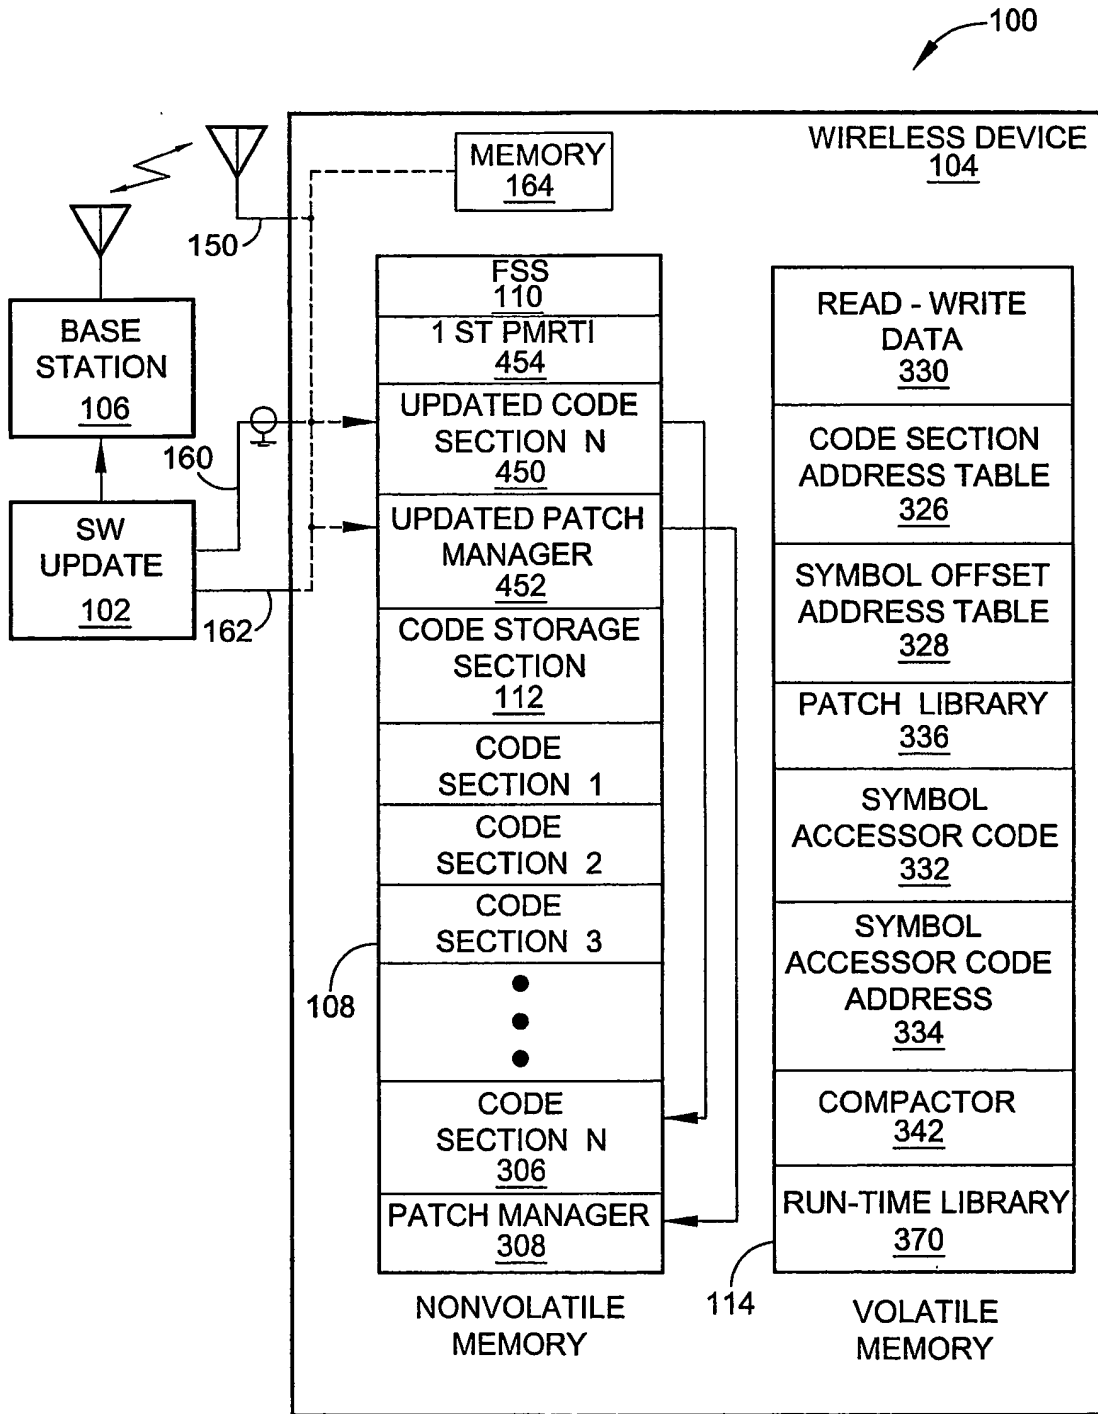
100

WIRELESS DEVICE
104

MEMORY
164

150

BASE STATION
106

160

SW UPDATE
102

162

FSS
110

1 ST PMRTI
454

UPDATED CODE SECTION N
450

UPDATED PATCH MANAGER
452

CODE STORAGE SECTION
112

CODE SECTION 1

CODE SECTION 2

CODE SECTION 3

108

CODE SECTION N
306

PATCH MANAGER
308

NONVOLATILE MEMORY

READ - WRITE DATA
330

CODE SECTION ADDRESS TABLE
326

SYMBOL OFFSET ADDRESS TABLE
328

PATCH LIBRARY
336

SYMBOL ACCESSOR CODE
332

SYMBOL ACCESSOR CODE ADDRESS
334

COMPACTOR
342

RUN-TIME LIBRARY
370

114

VOLATILE MEMORY